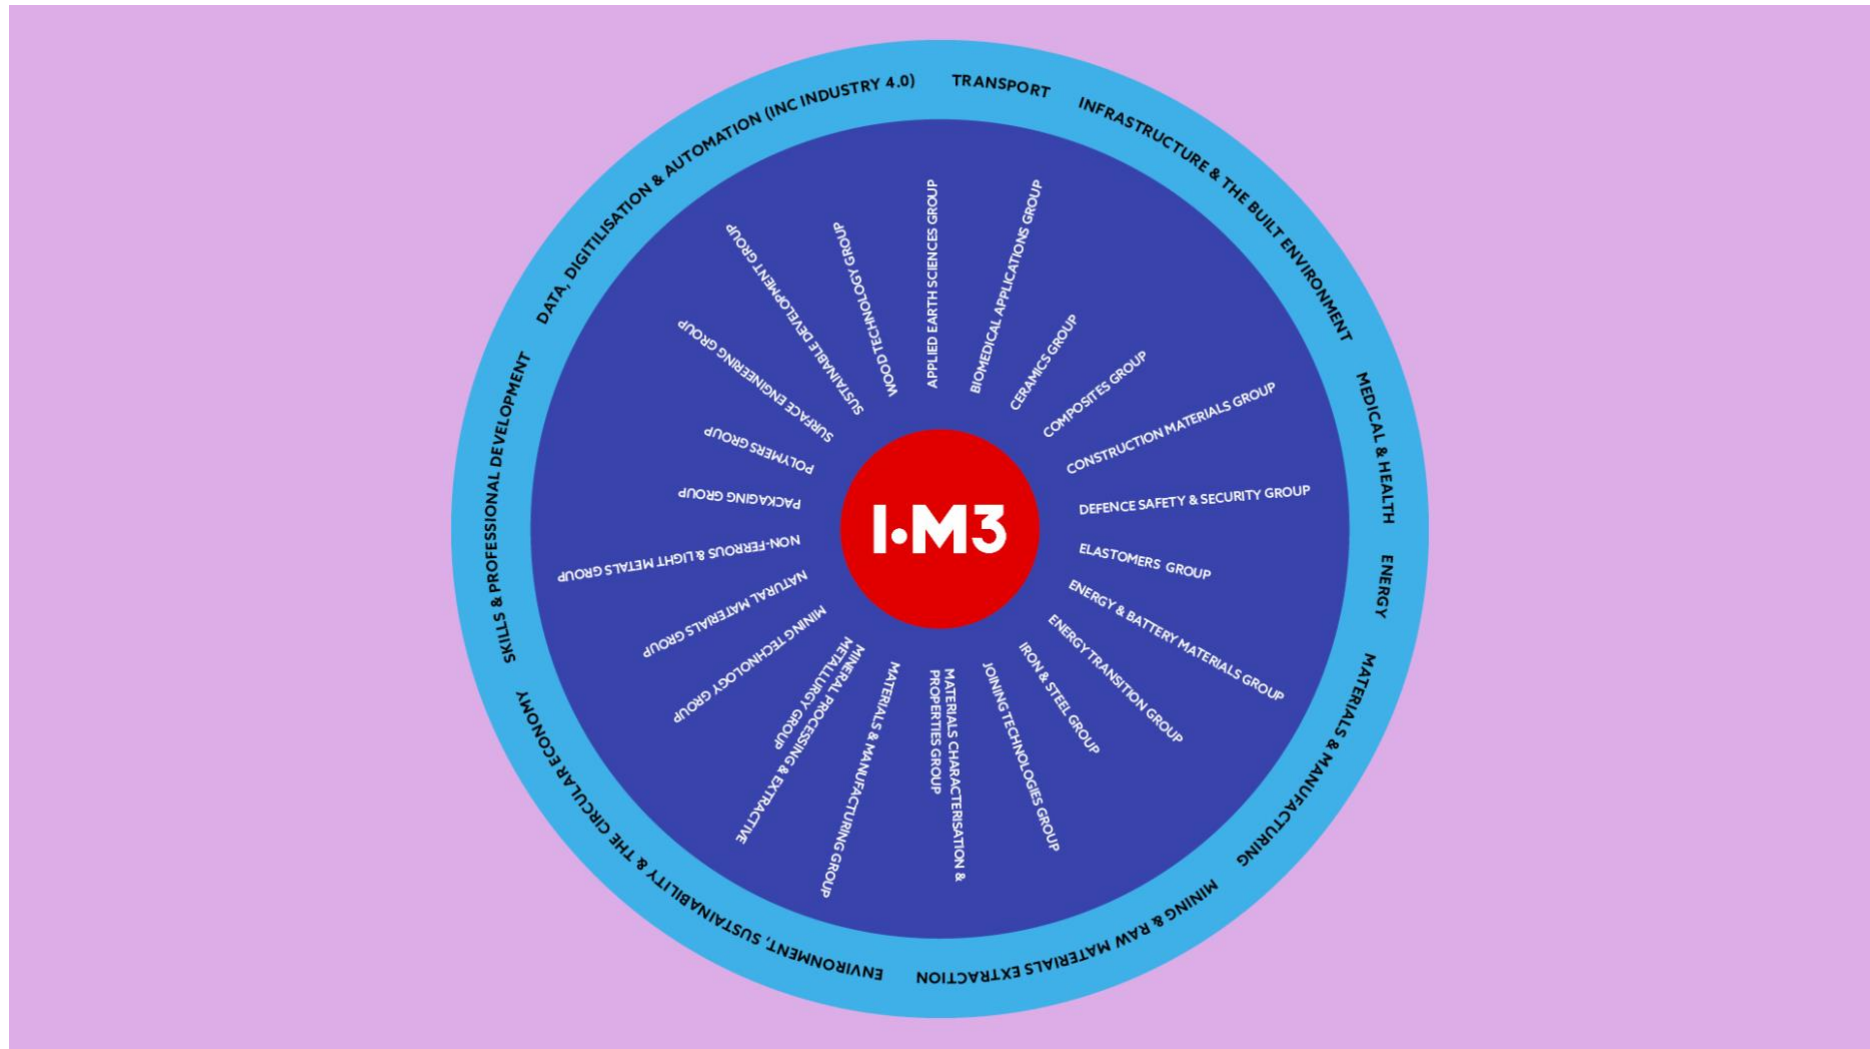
TRANSPORT

INFRASTRUCTURE & THE BUILT ENVIRONMENT

MEDICAL & HEALTH

ENERGY

MATERIALS & MANUFACTURING

MINING & RAW MATERIALS EXTRACTION

ENVIRONMENT, SUSTAINABILITY & THE CIRCULAR ECONOMY

SKILLS & PROFESSIONAL DEVELOPMENT

DATA, DIGITILISATION & AUTOMATION (INC INDUSTRY 4.0)

IOM3

APPLIED EARTH SCIENCES GROUP

BIOMEDICAL APPLICATIONS GROUP

CERAMICS GROUP

COMPOSITES GROUP

CONSTRUCTION MATERIALS GROUP

DEFENCE SAFETY & SECURITY GROUP

ELASTOMERS GROUP

ENERGY & BATTERY MATERIALS GROUP

ENERGY TRANSITION GROUP

IRON & STEEL GROUP

JOINING TECHNOLOGIES GROUP

MATERIALS CHARACTERISATION & PROPERTIES GROUP

MATERIALS & MANUFACTURING GROUP

MINERAL PROCESSING & EXTRACTIVE METALLURGY GROUP

MINING TECHNOLOGY GROUP

NATURAL MATERIALS GROUP

NON-FERROUS & LIGHT METALS GROUP

PACKAGING GROUP

POLYMERS GROUP

SURFACE ENGINEERING GROUP

SUSTAINABLE DEVELOPMENT GROUP

WOOD TECHNOLOGY GROUP